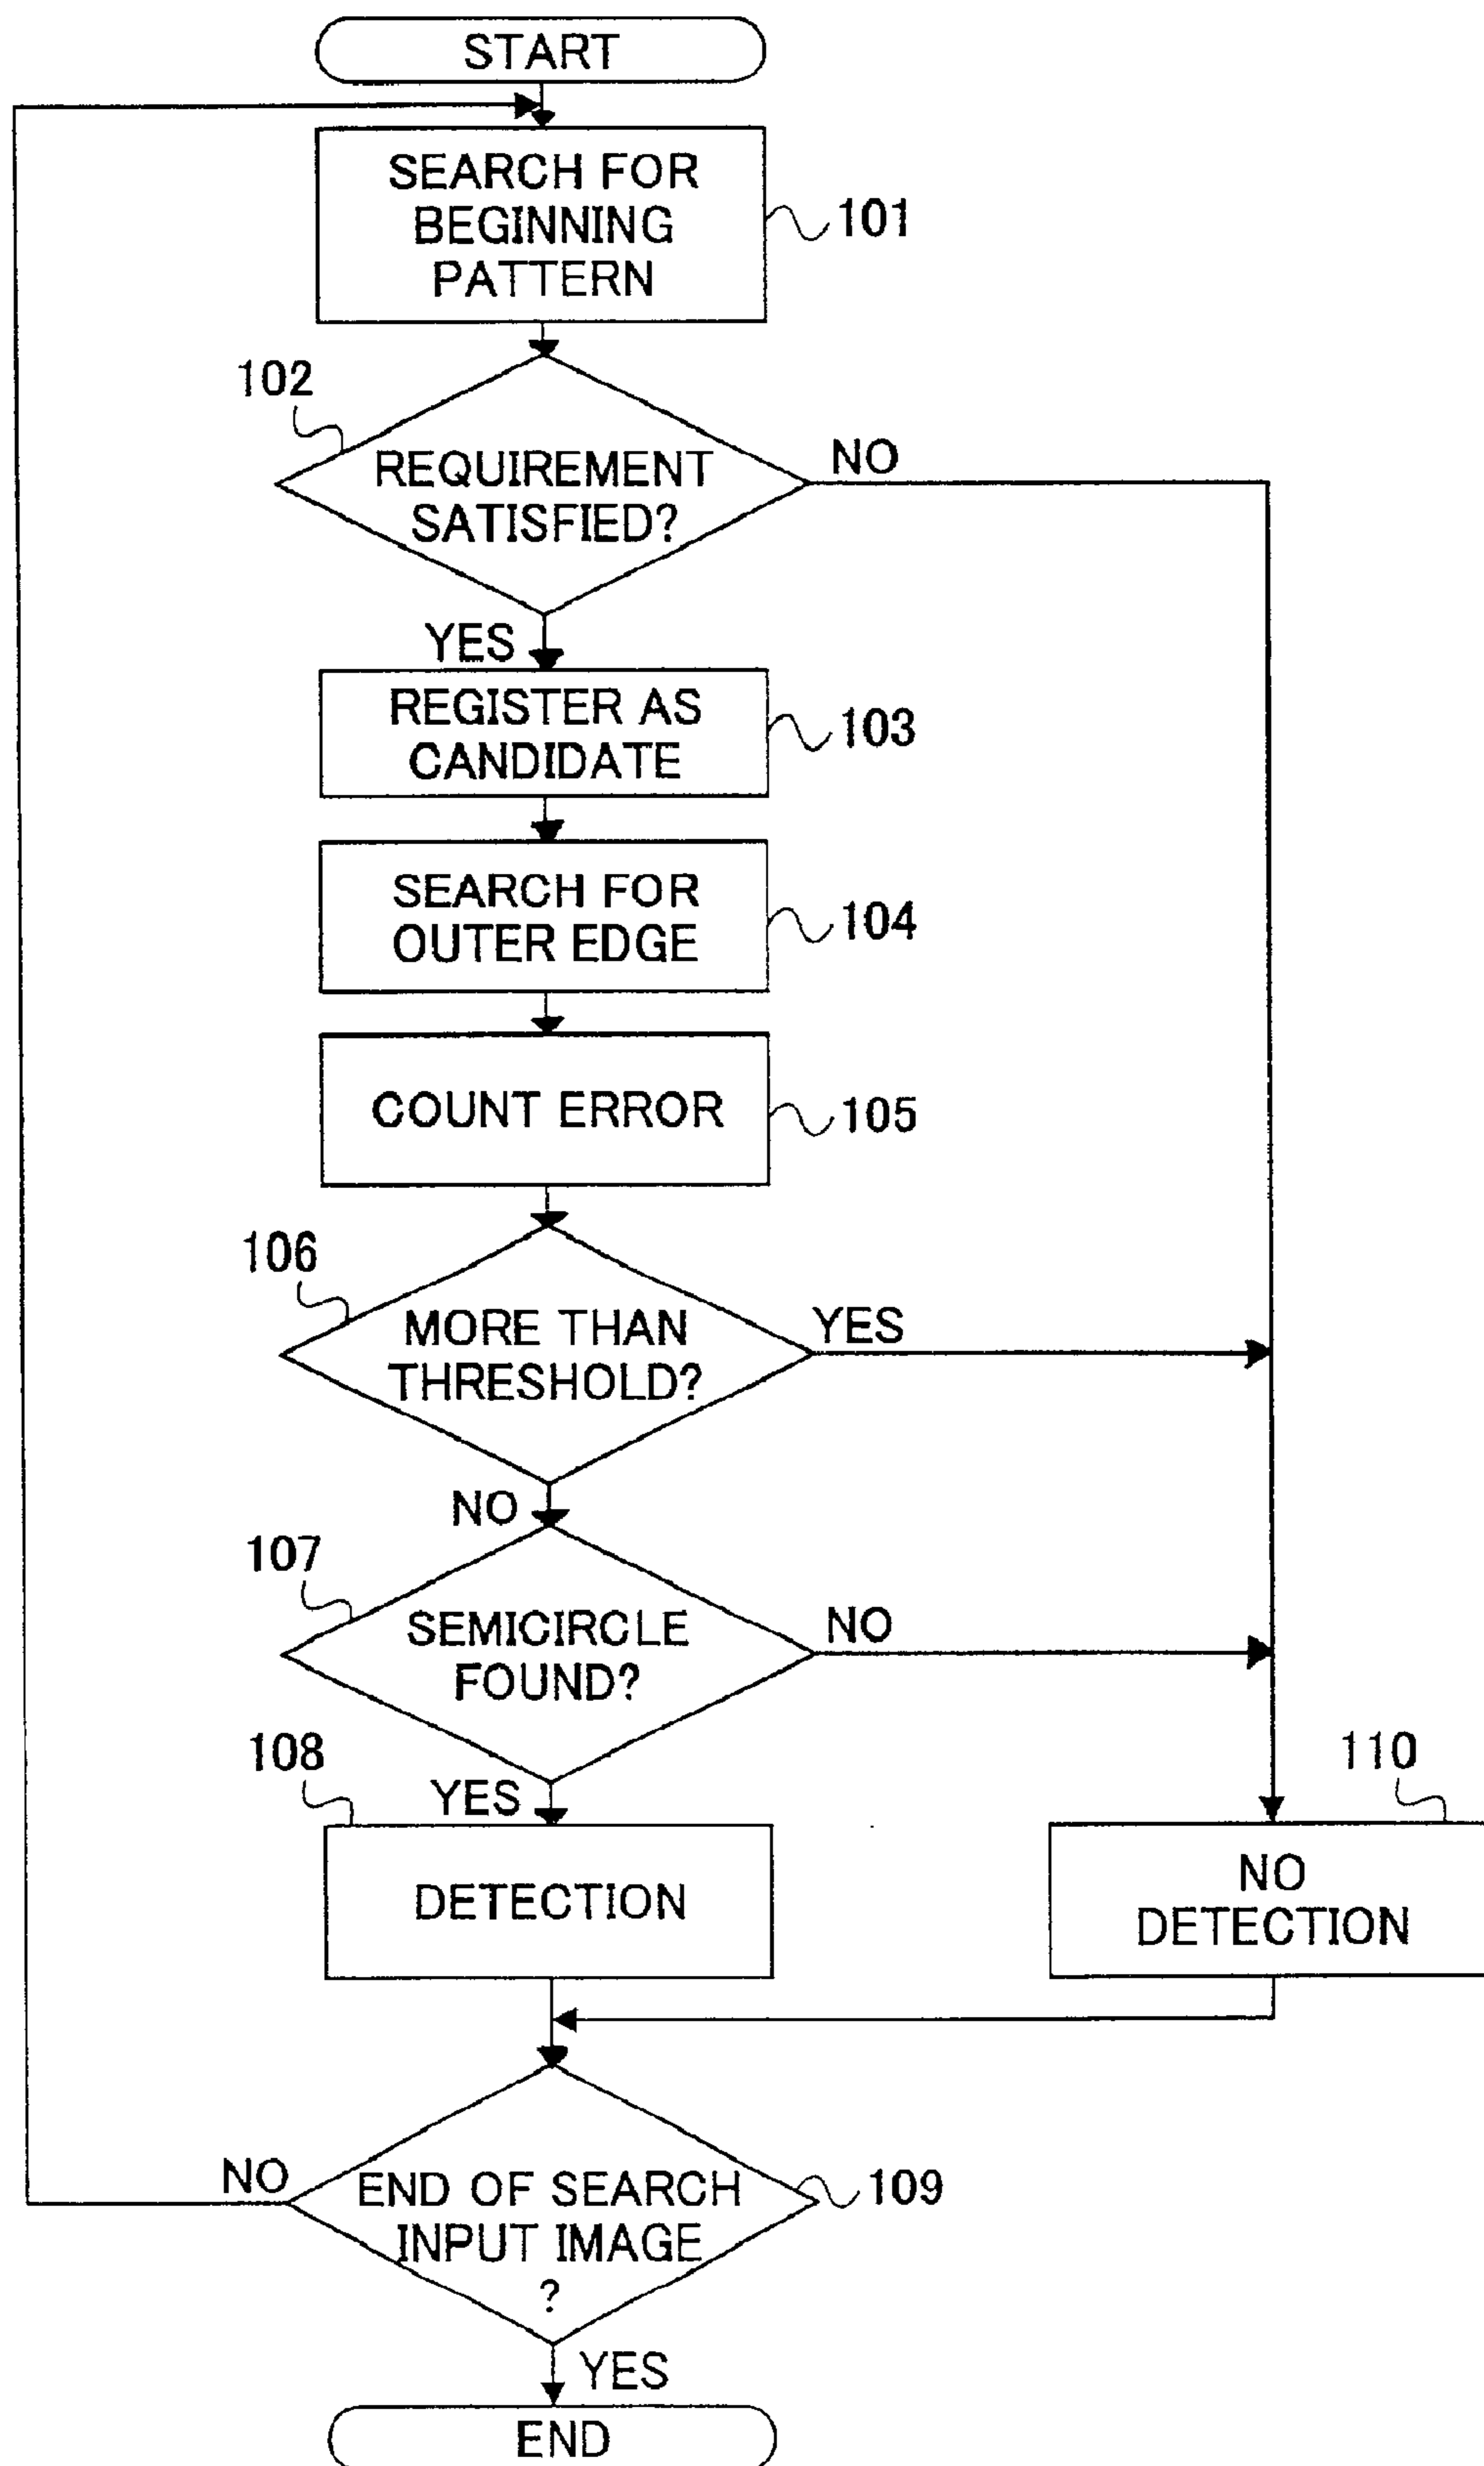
START

SEARCH FOR BEGINNING PATTERN

101

102

REQUIREMENT SATISFIED?

NO

YES

REGISTER AS CANDIDATE

103

SEARCH FOR OUTER EDGE

104

COUNT ERROR

105

106

MORE THAN THRESHOLD?

YES

NO

107

SEMICIRCLE FOUND?

NO

108

YES

110

DETECTION

NO DETECTION

NO

END OF SEARCH INPUT IMAGE ?

109

YES

END